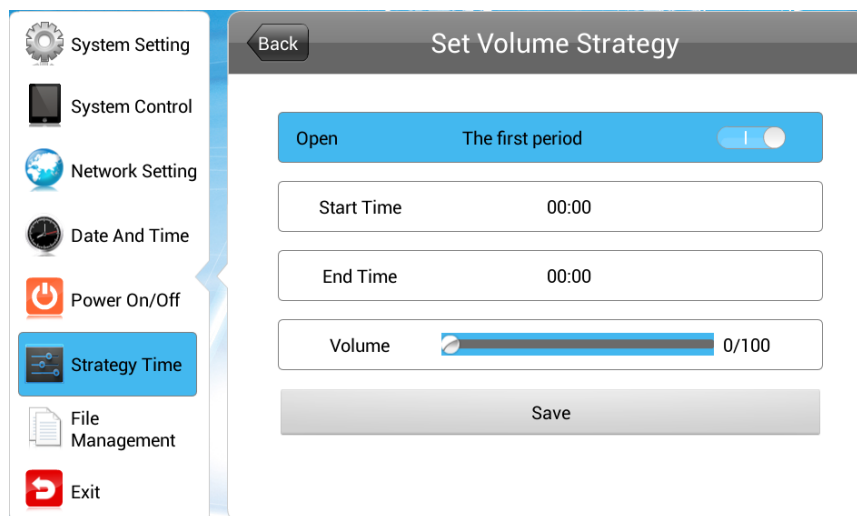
System Setting

System Control

Network Setting

Date And Time

Power On/Off

Strategy Time

File Management

Exit

Back

Set Volume Strategy

Open The first period

Start Time 00:00

End Time 00:00

Volume 0/100

Save